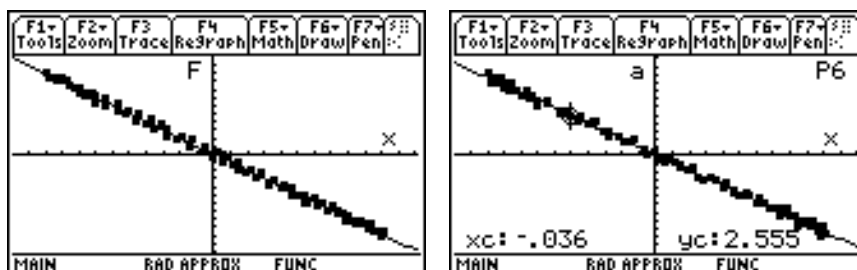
F1▾ Tools F2▾ Zoom F3 Trace F4 ReGraph F5▾ Math F6▾ Draw F7▾ Pen

F

x

MAIN RAD APPROX FUNC

F1▾ Tools F2▾ Zoom F3 Trace F4 ReGraph F5▾ Math F6▾ Draw F7▾ Pen

a

P6

x

xc: -.036 yc: 2.555

MAIN RAD APPROX FUNC